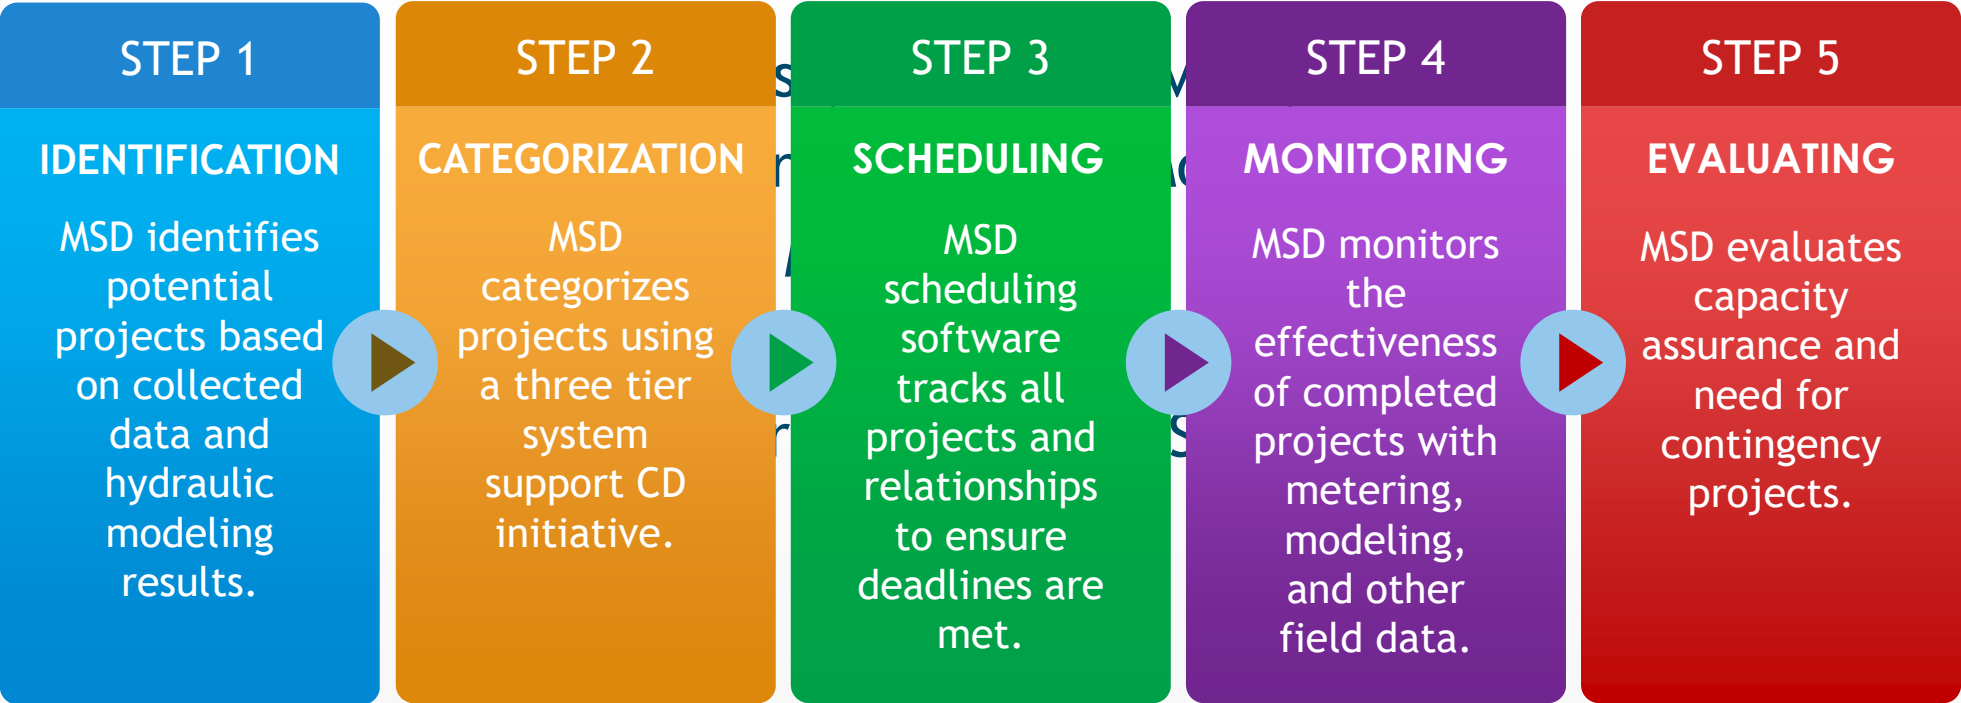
STEP 1

IDENTIFICATION

MSD identifies potential projects based on collected data and hydraulic modeling results.

STEP 2

CATEGORIZATION

MSD categorizes projects using a three tier system support CD initiative.

STEP 3

SCHEDULING

MSD scheduling software tracks all projects and relationships to ensure deadlines are met.

STEP 4

MONITORING

MSD monitors the effectiveness of completed projects with metering, modeling, and other field data.

STEP 5

EVALUATING

MSD evaluates capacity assurance and need for contingency projects.